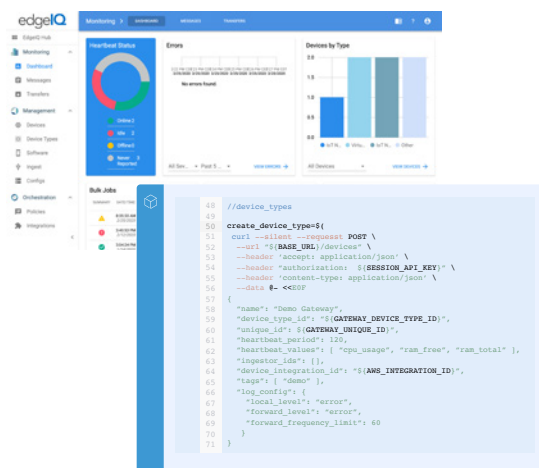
edgeIQ

EdgeIQ Hub
Monitoring
Dashboard
Messages
Transfers
Management
Devices
Device Types
Software
Ingest
Configs
Orchestration
Policies
Integrations

Monitoring > DASHBOARD MESSAGES TRANSFERS

Heartbeat Status
Online 2
Idle 2
Offline 0
Never Reported 5

Errors
No errors found

All Sev... Past 5... VIEW ERRORS →

Devices by Type
2.0
1.5
1.0
0.5
0
IoT N... Univ... IoT N... Other

All Devices VIEW DEVICES →

Bulk Jobs

48 //device_types
49
50 create_device_type=$(
51 curl --silent --request POST \
52 --url "${BASE_URL}/devices" \
53 --header 'accept: application/json' \
54 --header "authorization: ${SESSION_API_KEY}" \
55 --header 'content-type: application/json' \
56 --data @- <<EOF
57 {
58 "name": "Demo Gateway",
59 "device_type_id": "${GATEWAY_DEVICE_TYPE_ID}",
60 "unique_id": "${GATEWAY_UNIQUE_ID}",
61 "heartbeat_period": 120,
62 "heartbeat_values": [ "cpu_usage", "ram_free", "ram_total" ],
63 "ingestor_ids": [],
64 "device_integration_id": "${AWS_INTEGRATION_ID}",
65 "tags": [ "demo" ],
66 "log_config": {
67 "local_level": "error",
68 "forward_level": "error",
69 "forward_frequency_limit": 60
70 }
71 }